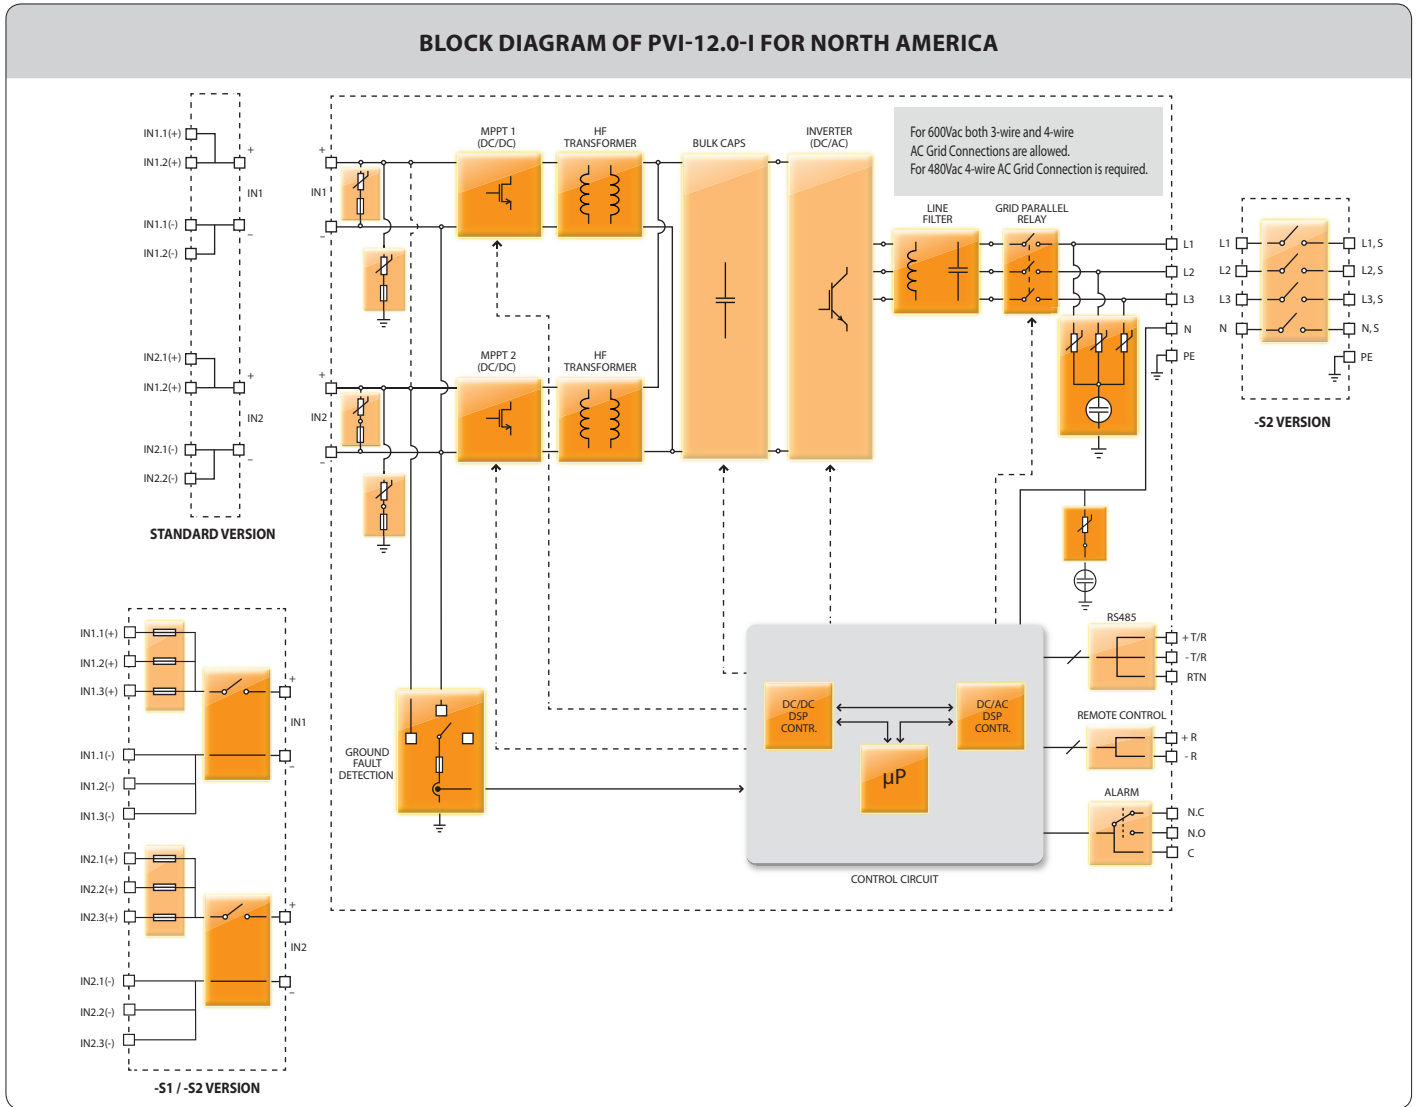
BLOCK DIAGRAM OF PVI-12.0-I FOR NORTH AMERICA

IN1.1(+)
IN1.2(+)
+
IN1
IN1.1(-)
IN1.2(-)
-
IN2.1(+)
IN1.2(+)
+
IN2
IN2.1(-)
IN2.2(-)
-
STANDARD VERSION

+
IN1
-
+
IN2
-

MPPT 1 (DC/DC)
HF TRANSFORMER
BULK CAPS
INVERTER (DC/AC)
MPPT 2 (DC/DC)
HF TRANSFORMER

For 600Vac both 3-wire and 4-wire AC Grid Connections are allowed.
For 480Vac 4-wire AC Grid Connection is required.

LINE FILTER
GRID PARALLEL RELAY
L1
L2
L3
N
PE

L1
L2
L3
N
L1, S
L2, S
L3, S
N, S
PE
-S2 VERSION

RS485
+ T/R
- T/R
RTN
REMOTE CONTROL
+ R
- R
ALARM
N.C
N.O
C

DC/DC DSP CONTR.
DC/AC DSP CONTR.
μP
CONTROL CIRCUIT
GROUND FAULT DETECTION

IN1.1(+)
IN1.2(+)
IN1.3(+)
+
IN1
IN1.1(-)
IN1.2(-)
IN1.3(-)
-
IN2.1(+)
IN2.2(+)
IN2.3(+)
+
IN2
IN2.1(-)
IN2.2(-)
IN2.3(-)
-
-S1 / -S2 VERSION